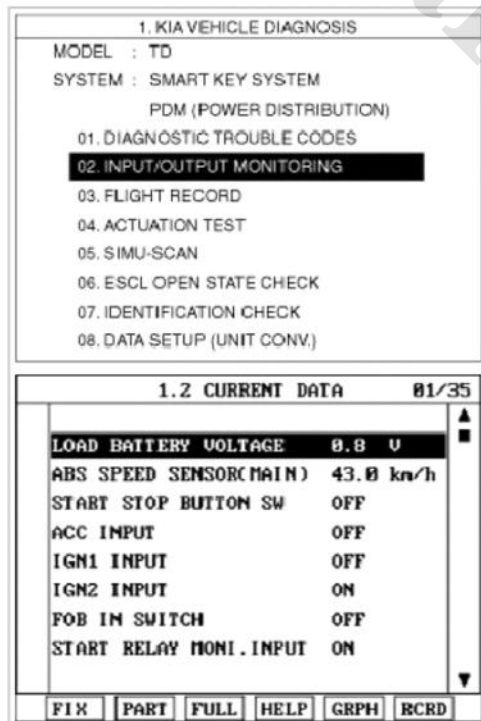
1. KIA VEHICLE DIAGNOSIS

MODEL : TD

SYSTEM : SMART KEY SYSTEM

PDM (POWER DISTRIBUTION)

01. DIAGNOSTIC TROUBLE CODES

02. INPUT/OUTPUT MONITORING

03. FLIGHT RECORD

04. ACTUATION TEST

05. SIMU-SCAN

06. ESCL OPEN STATE CHECK

07. IDENTIFICATION CHECK

08. DATA SETUP (UNIT CONV.)

1.2 CURRENT DATA 01/35

| | |
|---|---|
| LOAD BATTERY VOLTAGE | 0.8 V |
| ABS SPEED SENSOR(MAIN) | 43.0 km/h |
| START STOP BUTTON SW | OFF |
| ACC INPUT | OFF |
| IGN1 INPUT | OFF |
| IGN2 INPUT | ON |
| FOB IN SWITCH | OFF |
| START RELAY MONI. INPUT | ON |

FIX PART FULL HELP GRPH RCRD